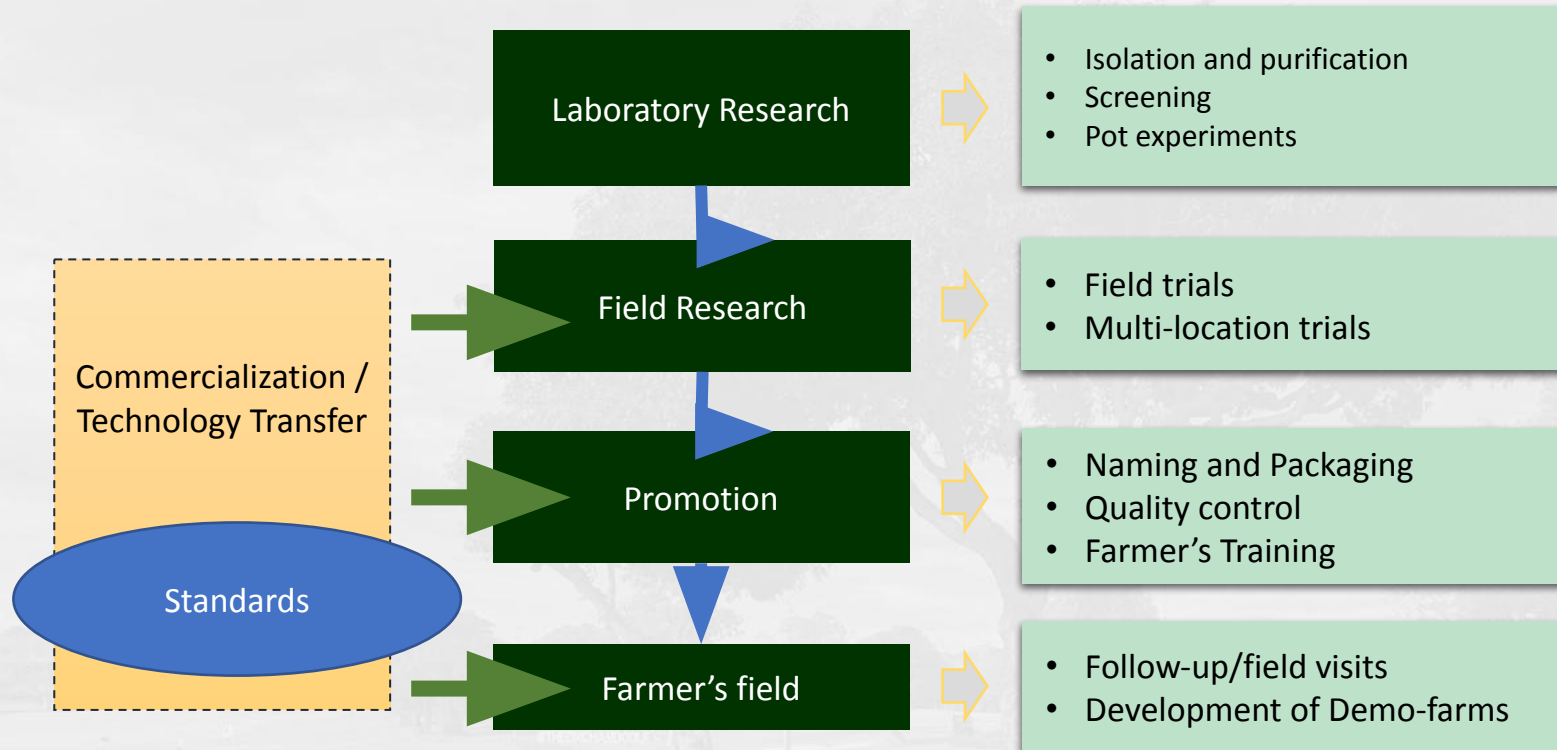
Laboratory Research

- Isolation and purification
- Screening
- Pot experiments

Field Research

- Field trials
- Multi-location trials

Commercialization / Technology Transfer

Promotion

- Naming and Packaging
- Quality control
- Farmer’s Training

Standards

Farmer’s field

- Follow-up/field visits
- Development of Demo-farms